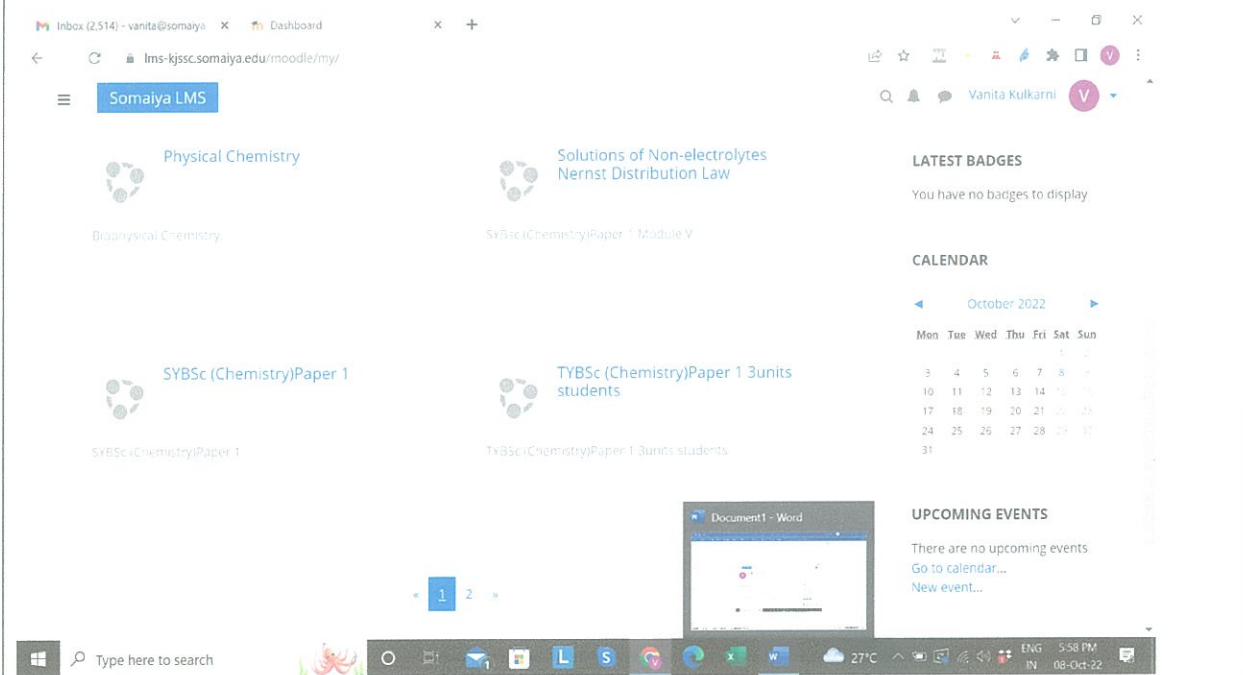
Inbox (2,514) - vanita@somaiya × Dashboard × +

lms-kjssc.somaiya.edu/moodle/my/

Somaiya LMS

Vanita Kulkarni V

Physical Chemistry

Biophysical Chemistry

Solutions of Non-electrolytes Nernst Distribution Law

SYBSc(Chemistry)Paper 1 Module V

SYBSc (Chemistry)Paper 1

SYBSc(Chemistry)Paper 1

TYBSc (Chemistry)Paper 1 3units students

TYBSc(Chemistry)Paper 1 3units students

« 1 2 »

LATEST BADGES

You have no badges to display

CALENDAR

◄ October 2022 ►

| Mon | Tue | Wed | Thu | Fri | Sat | Sun |
|---|---|---|---|---|---|---|
| | | | | | 1 | 2 |
| 3 | 4 | 5 | 6 | 7 | 8 | 9 |
| 10 | 11 | 12 | 13 | 14 | 15 | 16 |
| 17 | 18 | 19 | 20 | 21 | 22 | 23 |
| 24 | 25 | 26 | 27 | 28 | 29 | 30 |
| 31 | | | | | | |

UPCOMING EVENTS

There are no upcoming events

Go to calendar...

New event...

Document1 - Word

Type here to search

27°C ENG IN 5:58 PM 08-Oct-22